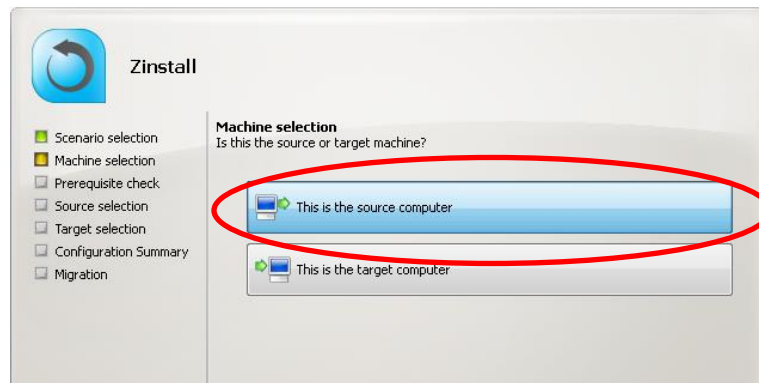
Zinstall

Scenario selection
Machine selection
Prerequisite check
Source selection
Target selection
Configuration Summary
Migration

Machine selection
Is this the source or target machine?

This is the source computer

This is the target computer